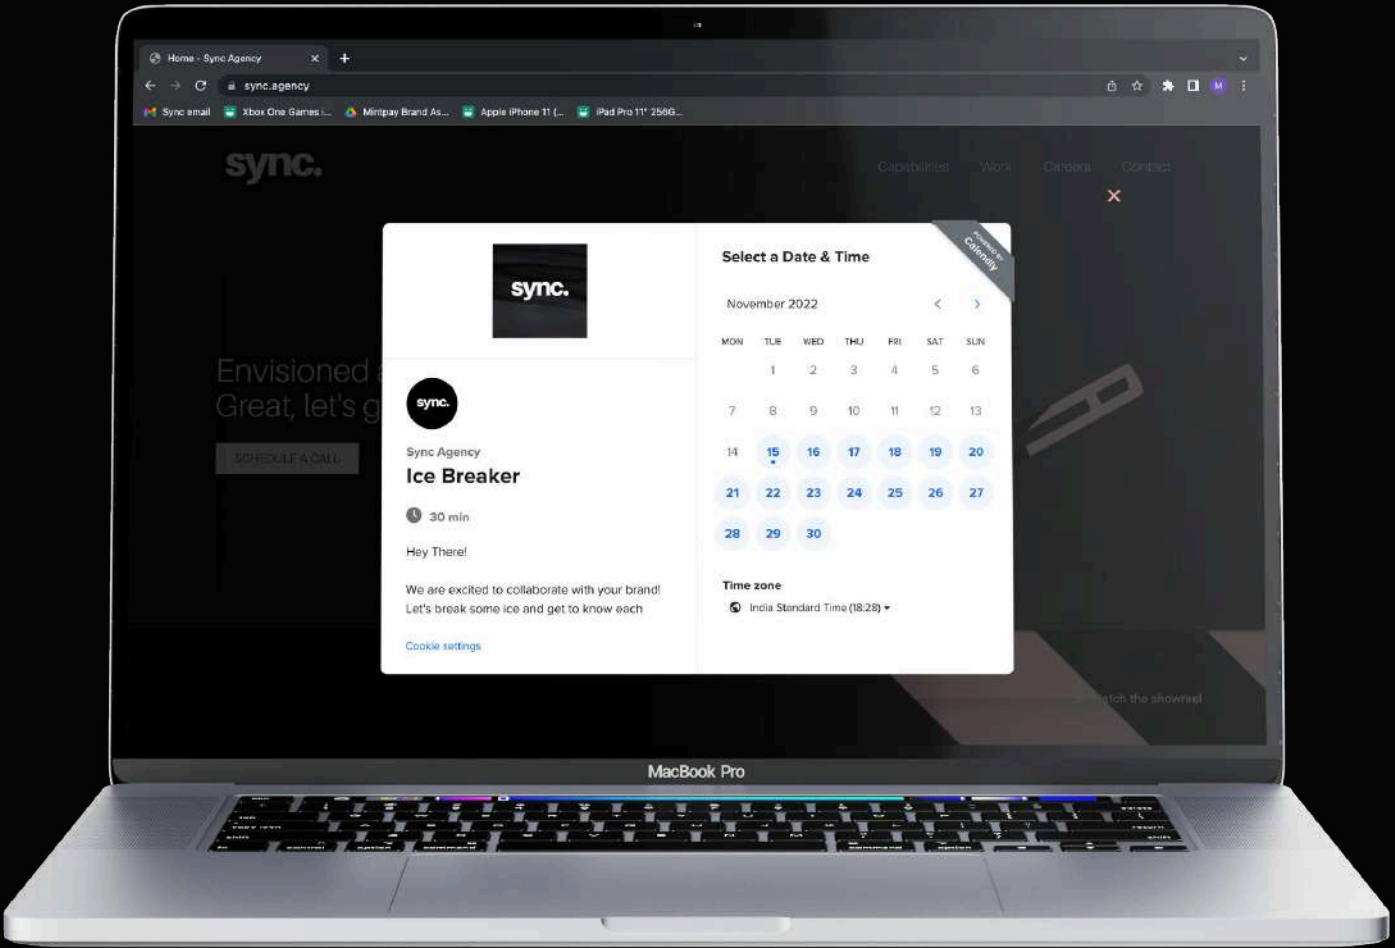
Home - Sync Agency ×

sync.agency

Sync email Xbox One Games i... Mintpay Brand As... Apple iPhone 11 (... iPad Pro 11" 256G...

sync.

Capabilities Work Careers Contact

Envisioned a
Great, let's g

SCHEDULE A CALL

sync.

POWERED BY Calendly

sync.

Sync Agency

Ice Breaker

30 min

Hey There!

We are excited to collaborate with your brand! Let's break some ice and get to know each

Cookie settings

Select a Date & Time

November 2022

| MON | TUE | WED | THU | FRI | SAT | SUN |
|---|---|---|---|---|---|---|
| | 1 | 2 | 3 | 4 | 5 | 6 |
| 7 | 8 | 9 | 10 | 11 | 12 | 13 |
| 14 | 15 | 16 | 17 | 18 | 19 | 20 |
| 21 | 22 | 23 | 24 | 25 | 26 | 27 |
| 28 | 29 | 30 | | | | |

Time zone

India Standard Time (18:28)

Watch the showreel

MacBook Pro